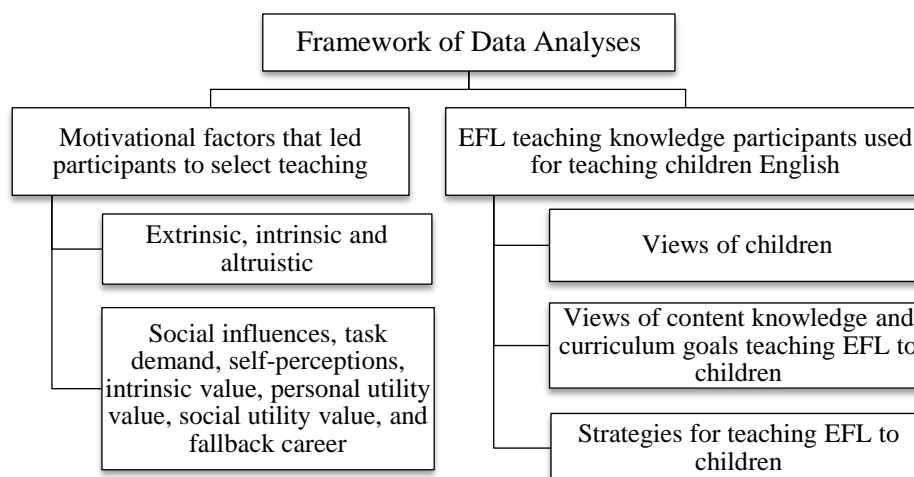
Framework of Data Analyses

Motivational factors that led participants to select teaching

Extrinsic, intrinsic and altruistic

Social influences, task demand, self-perceptions, intrinsic value, personal utility value, social utility value, and fallback career

EFL teaching knowledge participants used for teaching children English

Views of children

Views of content knowledge and curriculum goals teaching EFL to children

Strategies for teaching EFL to children